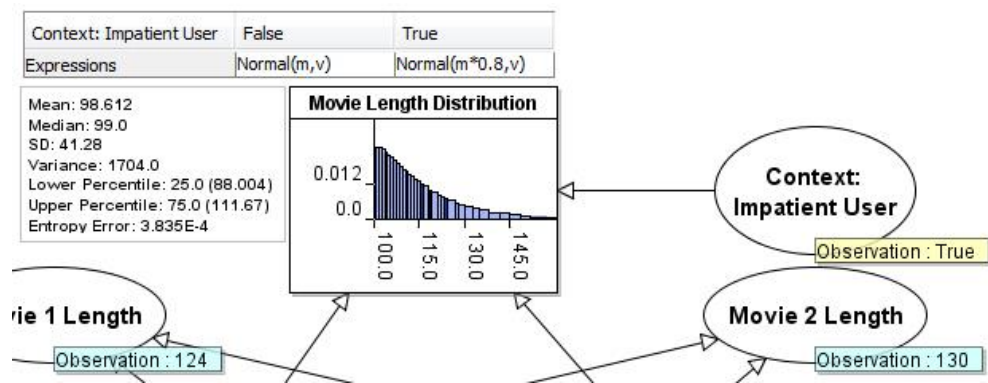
| Context: Impatient User | False | True |
|---|---|---|
| Expressions | Normal(m,v) | Normal(m*0.8,v) |

Mean: 98.612
Median: 99.0
SD: 41.28
Variance: 1704.0
Lower Percentile: 25.0 (88.004)
Upper Percentile: 75.0 (111.67)
Entropy Error: 3.835E-4

Movie Length Distribution

0.012
0.0
100.0
115.0
130.0
145.0

Context: Impatient User

Observation : True

vie 1 Length

Observation : 124

Movie 2 Length

Observation : 130